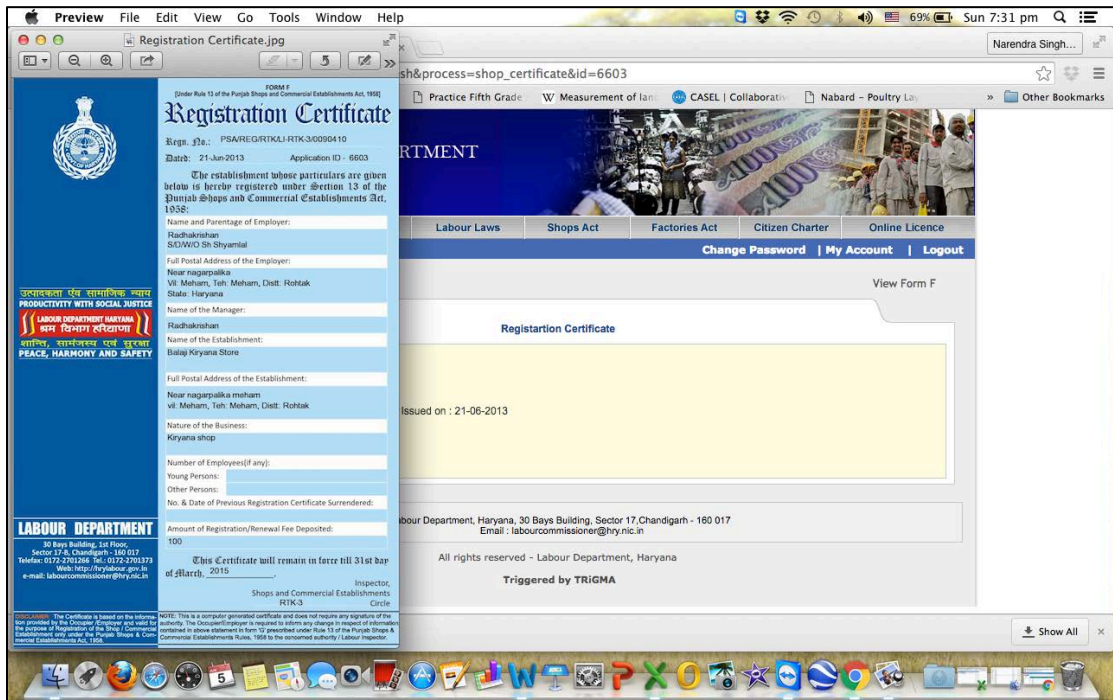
Preview File Edit View Go Tools Window Help

69% Sun 7:31 pm

Registration Certificate.jpg

Narendra Singh...

sh&process=shop_certificate&id=6603

Practice Fifth Grade W Measurement of lan CASEL | Collaborativ Nabard - Poultry Lay » Other Bookmarks

FORM F
[Under Rule 13 of the Punjab Shops and Commercial Establishments Act, 1958]

Registration Certificate

Regn. No.: PSA/REG/RTK/LI-RTK-3/0090410

Dated: 21-Jun-2013 Application ID - 6603

The establishment whose particulars are given below is hereby registered under Section 13 of the Punjab Shops and Commercial Establishments Act, 1958:

Name and Parentage of Employer:
Radhakrishan
S/D/W/O Sh Shyamlal

Full Postal Address of the Employer:
Near nagarpalika
Vil: Meham, Teh: Meham, Distt: Rohtak
State: Haryana

Name of the Manager:
Radhakrishan

Name of the Establishment:
Balaji Kiryana Store

Full Postal Address of the Establishment:
Near nagarpalika meham
vil: Meham, Teh: Meham, Distt: Rohtak

Nature of the Business:
Kiryana shop

Number of Employees(if any):
Young Persons:
Other Persons:
No. & Date of Previous Registration Certificate Surrendered:

Amount of Registration/Renewal Fee Deposited:
100

This Certificate will remain in force till 31st day of March, 2015

Inspector,
Shops and Commercial Establishments
RTK-3 Circle

उत्पादकता एवं सामाजिक न्याय
PRODUCTIVITY WITH SOCIAL JUSTICE
LABOUR DEPARTMENT HARYANA
श्रम विभाग हरियाणा
शान्ति, सामंजस्य एवं सुरक्षा
PEACE, HARMONY AND SAFETY

LABOUR DEPARTMENT
30 Bays Building, 1st Floor,
Sector 17-B, Chandigarh - 160 017
Telefax: 0172-2701266 Tel.: 0172-2701373
Web: http://hrylabour.gov.in
e-mail: labourcommissioner@hry.nic.in

DISCLAIMER: The Certificate is based on the information provided by the Occupier/Employer and valid for the purpose of Registration of the Shop / Commercial Establishment only under the Punjab Shops & Commercial Establishments Act, 1958.

NOTE: This is a computer generated certificate and does not require any signature of the authority. The Occupier/Employer is required to inform any change in respect of information contained in above statement in form "G" prescribed under Rule 13 of the Punjab Shops & Commercial Establishments Rules, 1958 to the concerned authority / Labour Inspector.

RTMENT

Labour Laws Shops Act Factories Act Citizen Charter Online Licence

Change Password | My Account | Logout

View Form F

Registartion Certificate

Issued on : 21-06-2013

bour Department, Haryana, 30 Bays Building, Sector 17,Chandigarh - 160 017
Email : labourcommissioner@hry.nic.in

All rights reserved - Labour Department, Haryana

Triggered by TRiGMA

Show All